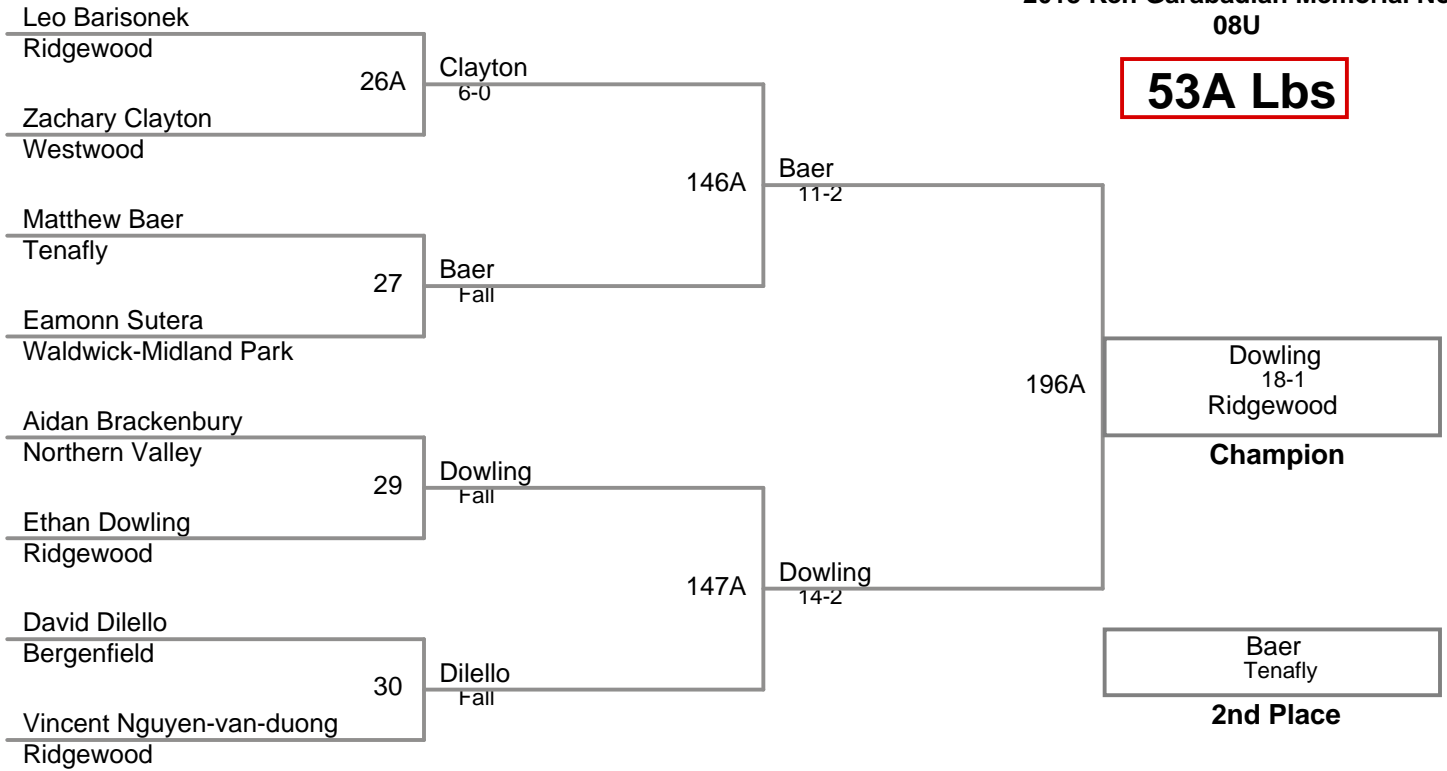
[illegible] Ken Garabadian Memorial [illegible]
08U

53A Lbs

Leo Barisonek
Ridgewood
26A
Zachary Clayton
Westwood

Clayton
6-0

Matthew Baer
Tenafly
27
Eamonn Sutera
Waldwick-Midland Park

Baer
Fall

146A
Baer
11-2

Aidan Brackenbury
Northern Valley
29
Ethan Dowling
Ridgewood

Dowling
Fall

David Dilello
Bergenfield
30
Vincent Nguyen-van-duong
Ridgewood

Dilello
Fall

147A
Dowling
14-2

196A

Dowling
18-1
Ridgewood
Champion

Baer
Tenafly
2nd Place